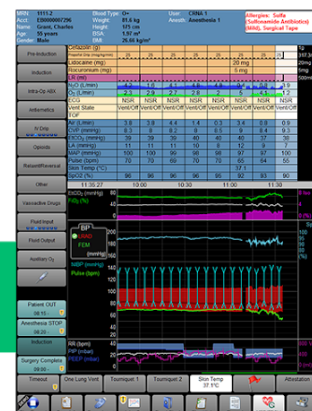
MRN: 1111.2
Acct: E00000007296
Name: Grant, Charles
Age: 55 years
Gender: Male
Blood Type: O+
Weight: 81.6 kg
Height: 175 cm
BSA: 1.97 m²
BMI: 26.66 kg/m²
User: CRNA 1
Anesth: Anesthesia 1
Allergies: Sulfa (Sulfonamide Antibiotics) (Mild), Surgical Tape

Pre-induction
Induction
Intra-Op ABX
Antiemetics
IV Drip
Opioids
Relaxant/Reversal
Other
Vasoactive Drugs
Fluid Input
Fluid Output
Auxiliary O₂
Patient OUT 08:15
Anesthesia STOP 08:20
Surgery Complete 08:09

Cefazolin (g)
Lidocaine (mg) 20 mg
Rocuronium (mg) 5 mg
LR (ml)
N₂O (L/min)
O₂ (L/min)
ECG NSR NSR NSR NSR NSR NSR NSR
Vent State Vent/Off Vent/Off Vent/Off Vent/Off Vent/Off Vent/Off Vent/Off
TOF
Air (L/min) 3.8 4.4 4.4 1.4 0.2 3.4 0.9
CVP (mmHg) 6.3 9 8.2 8 6.5 9 6.2
SVV (mmHg) 8 8 9 8 8 8 8
HR (bpm) 11 11 11 10 8 12 8
MAP (mmHg) 100 100 99 98 97 97 100
Pulse (bpm) 70 70 69 70 70 65 84
Skin Temp (°C) 37.1
SpO2 (%) 96 96 96 96 96 96 96
11:35:27 11:36 11:37 11:38 11:39
EtCO₂ (mmHg)
FiO₂ (%)
BP (mmHg)
NIBP (mmHg)
Pulse (bpm)
RR (bpm)
PIP (cmbar)
PEEP (cmbar)
Timeout
One Lung Vent
Tourniquet 1
Tourniquet 2
Skin Temp 37.1°C
Attestation